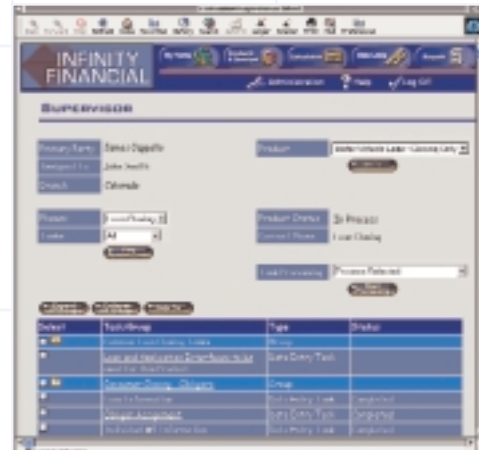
INFINITY FINANCIAL

Administration Help Log Off

SUPERVISOR

Primary Party Sonia Dipaolo
Assigned To John Smith
Branch Colorado

Product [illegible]

Process Loan Closing
Tasks All

Product Status In Process
Current Phase Loan Closing

Task Processing Process Selected

| Select | Task/Group | Type | Status |
|---|---|---|---|
| | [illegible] | Group | |
| | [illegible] | Data Entry Task | |
| | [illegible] | Group | |
| | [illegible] | Data Entry Task | Completed |
| | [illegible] | Data Entry Task | Completed |
| | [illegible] | Data Entry Task | Completed |